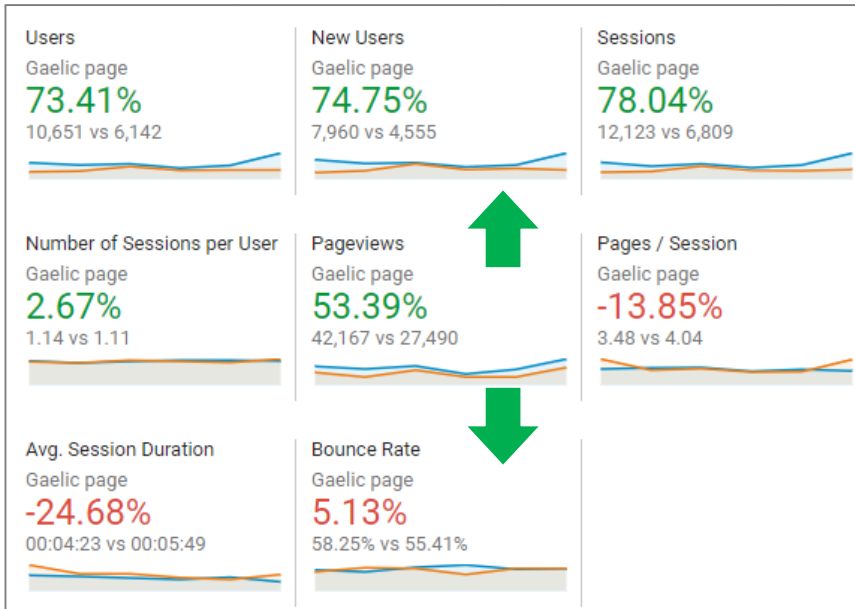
Users
Gaelic page
73.41%
10,651 vs 6,142

New Users
Gaelic page
74.75%
7,960 vs 4,555

Sessions
Gaelic page
78.04%
12,123 vs 6,809

Number of Sessions per User
Gaelic page
2.67%
1.14 vs 1.11

Pageviews
Gaelic page
53.39%
42,167 vs 27,490

Pages / Session
Gaelic page
-13.85%
3.48 vs 4.04

Avg. Session Duration
Gaelic page
-24.68%
00:04:23 vs 00:05:49

Bounce Rate
Gaelic page
5.13%
58.25% vs 55.41%